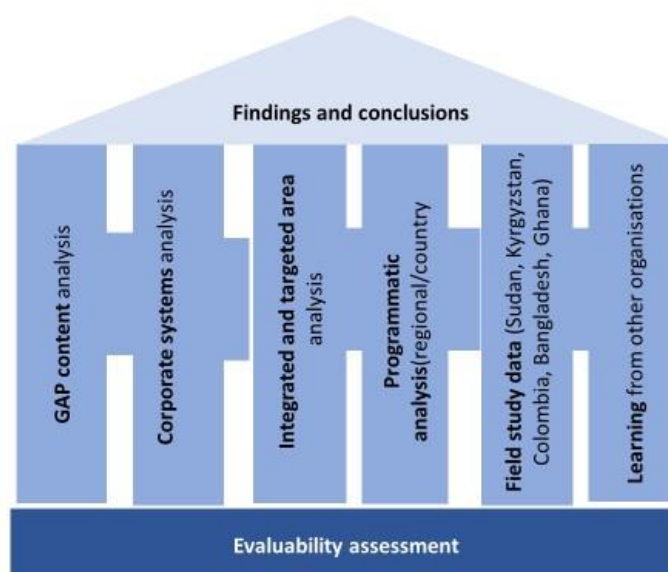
Findings and conclusions

GAP content analysis

Corporate systems analysis

Integrated and targeted area analysis

Programmatic analysis(regional/country

Field study data (Sudan, Kyrgyzstan, Colombia, Bangladesh, Ghana)

Learning from other organisations

Evaluability assessment